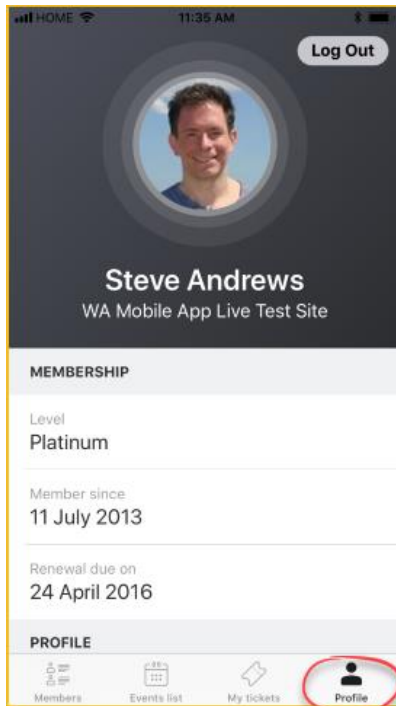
HOME
11:35 AM

Log Out

Steve Andrews
WA Mobile App Live Test Site

MEMBERSHIP

Level
Platinum

Member since
11 July 2013

Renewal due on
24 April 2016

PROFILE

Members
Events list
My tickets
Profile